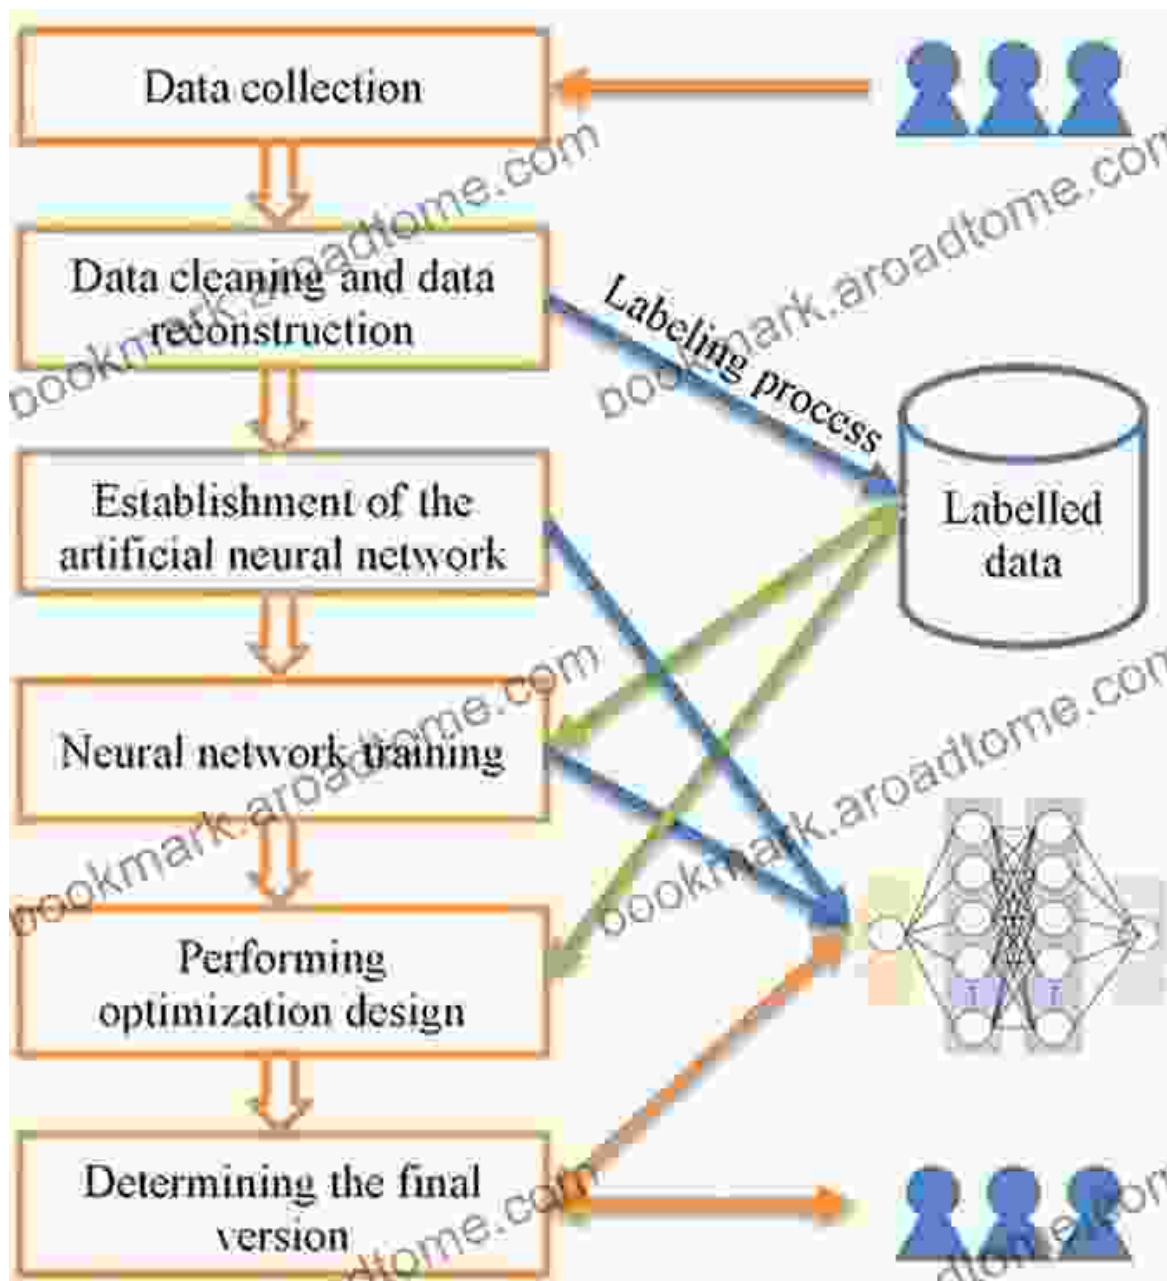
Data collection

Data cleaning and data reconstruction

Labeling process

Labelled data

Establishment of the artificial neural network

Neural network training

Performing optimization design

Determining the final version

bookmark.aroadtome.com
bookmark.aroadtome.com
bookmark.aroadtome.com
bookmark.aroadtome.com
bookmark.aroadtome.com